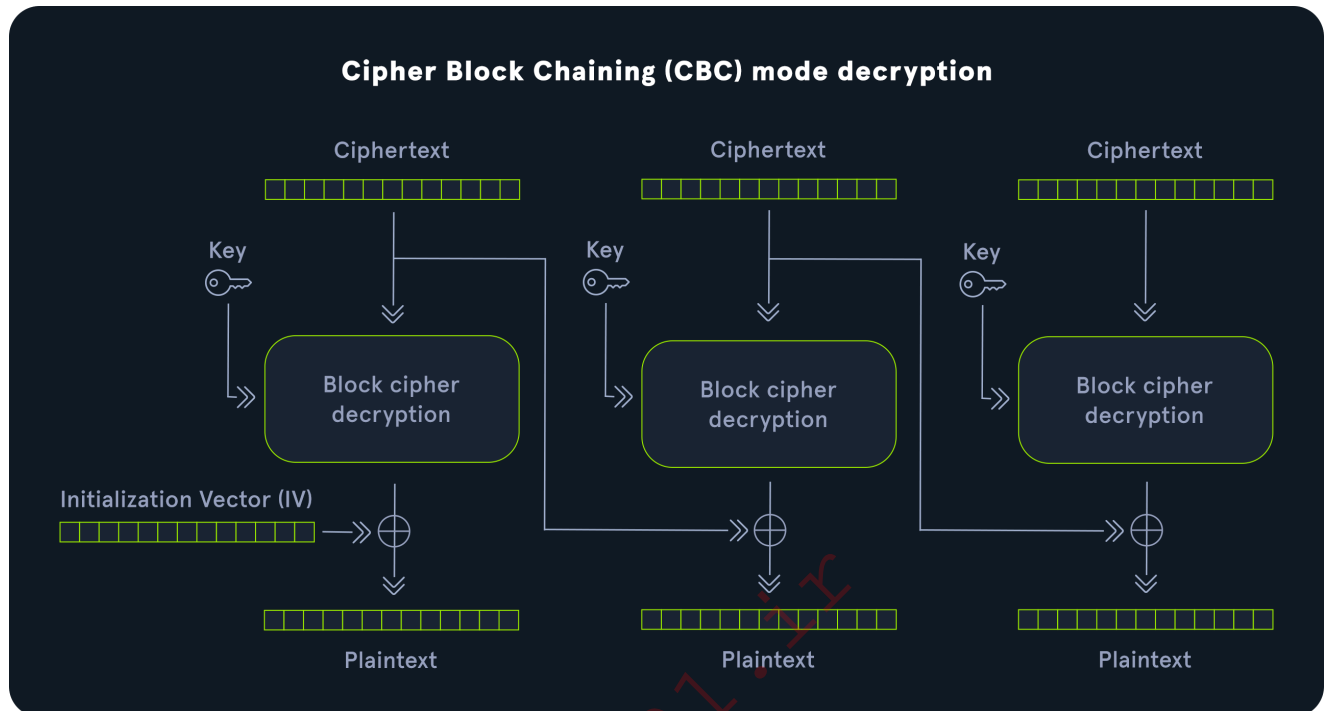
Cipher Block Chaining (CBC) mode decryption

Ciphertext

Key

Block cipher decryption

Initialization Vector (IV)

Plaintext

Ciphertext

Key

Block cipher decryption

Plaintext

Ciphertext

Key

Block cipher decryption

Plaintext